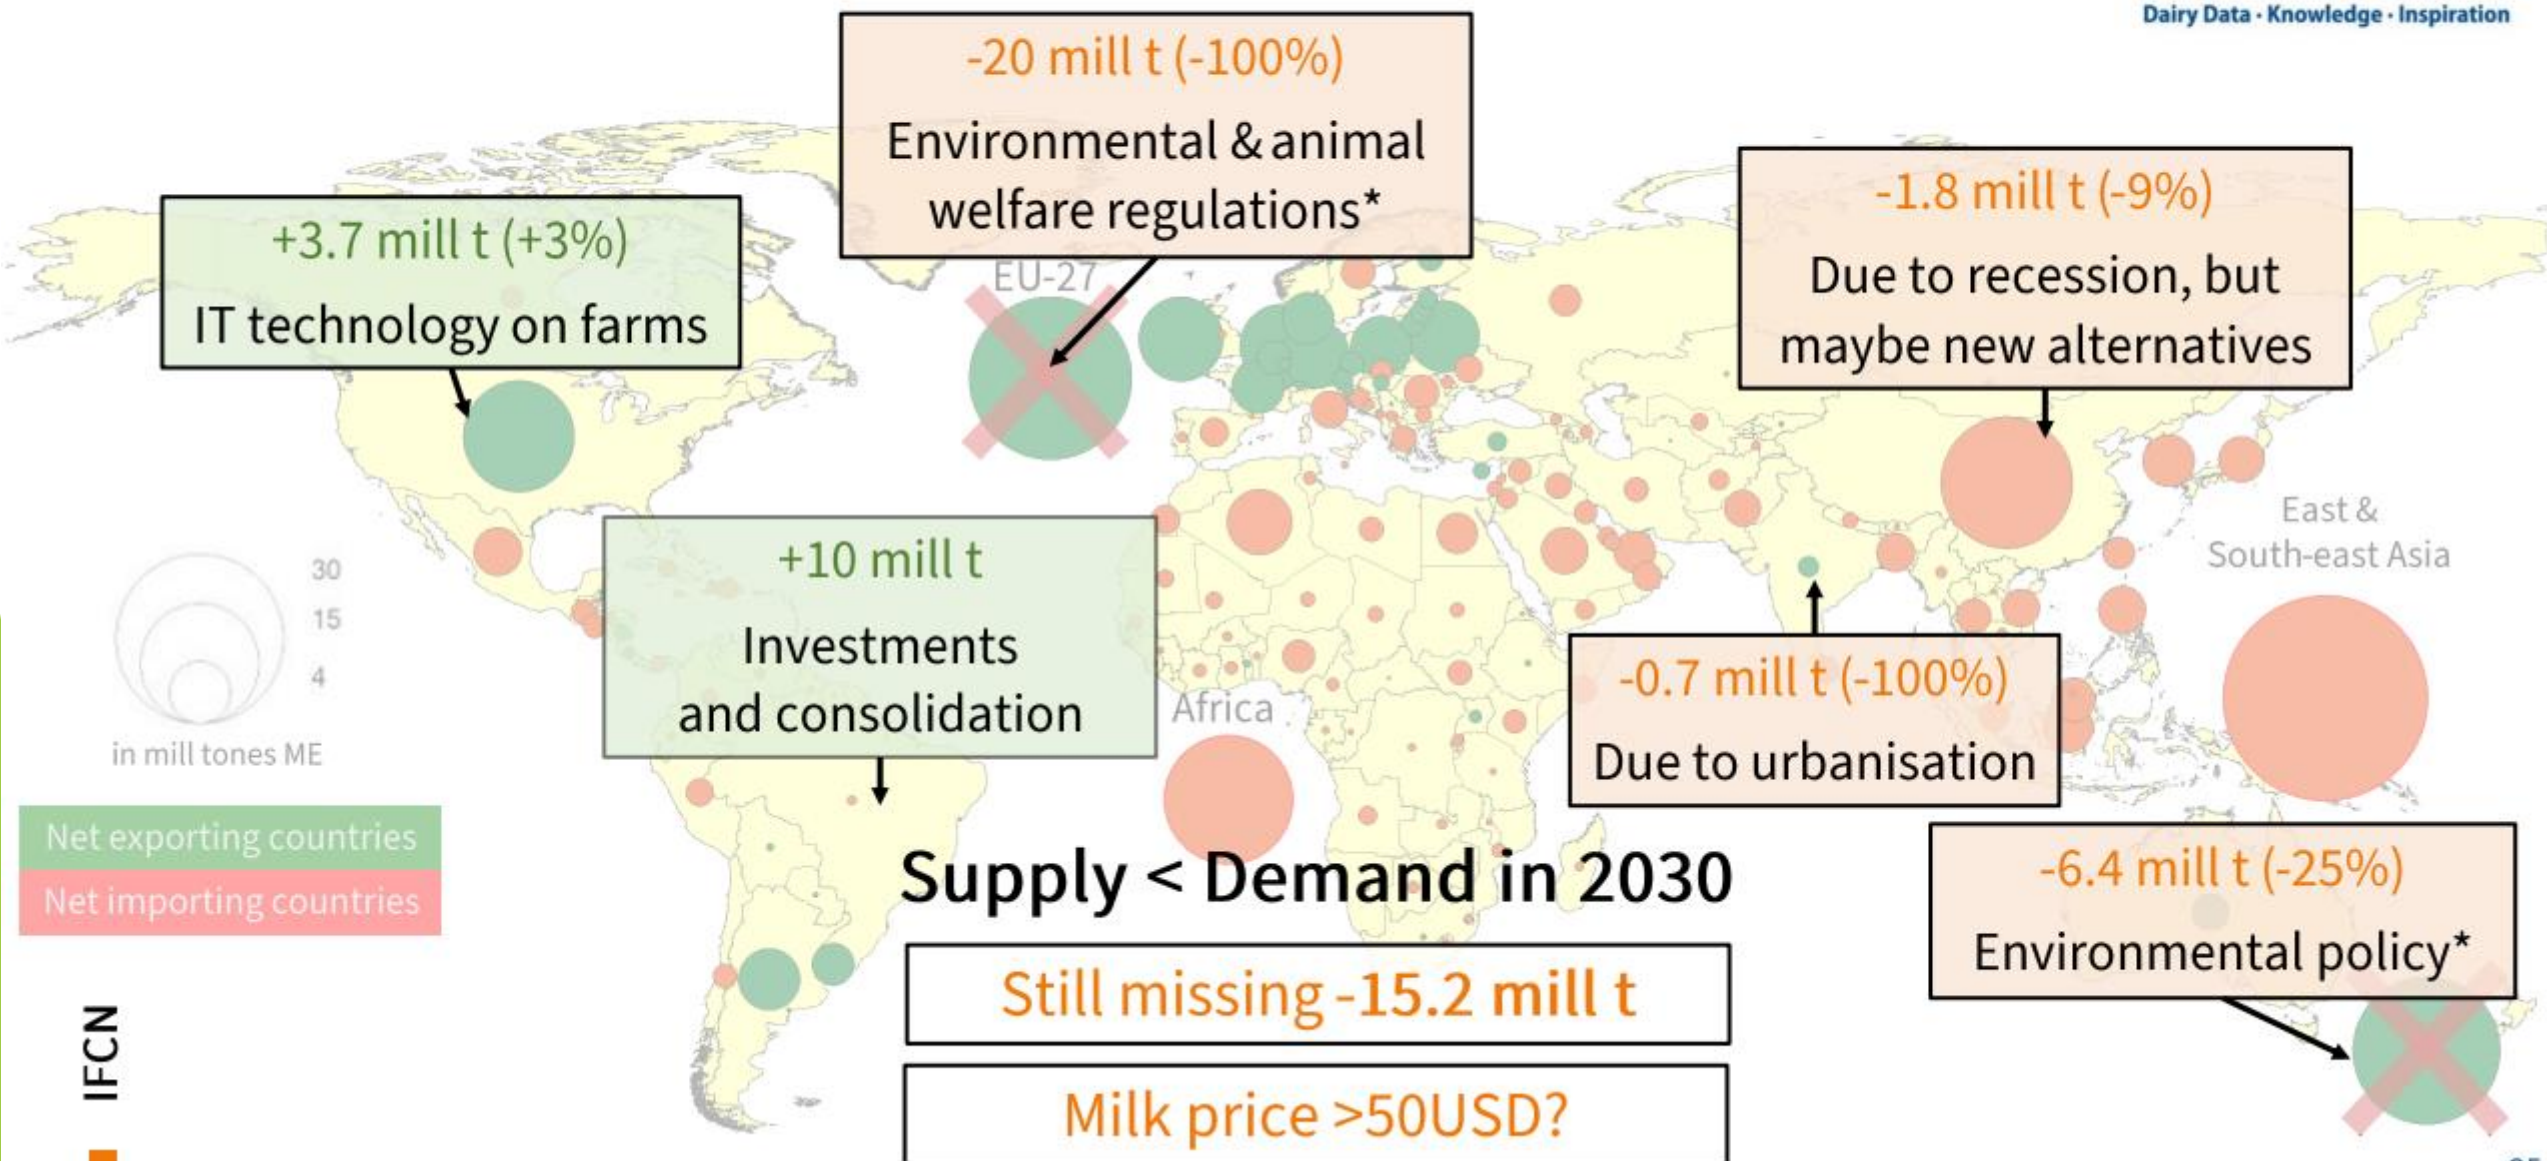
Dairy Data · Knowledge · Inspiration

-20 mill t (-100%)
Environmental & animal welfare regulations*

+3.7 mill t (+3%)
IT technology on farms

EU-27

-1.8 mill t (-9%)
Due to recession, but maybe new alternatives

East & South-east Asia

30
15
4
in mill tones ME

+10 mill t
Investments and consolidation

Africa

-0.7 mill t (-100%)
Due to urbanisation

Net exporting countries
Net importing countries

Supply < Demand in 2030

Still missing -15.2 mill t

Milk price >50USD?

-6.4 mill t (-25%)
Environmental policy*

IFCN